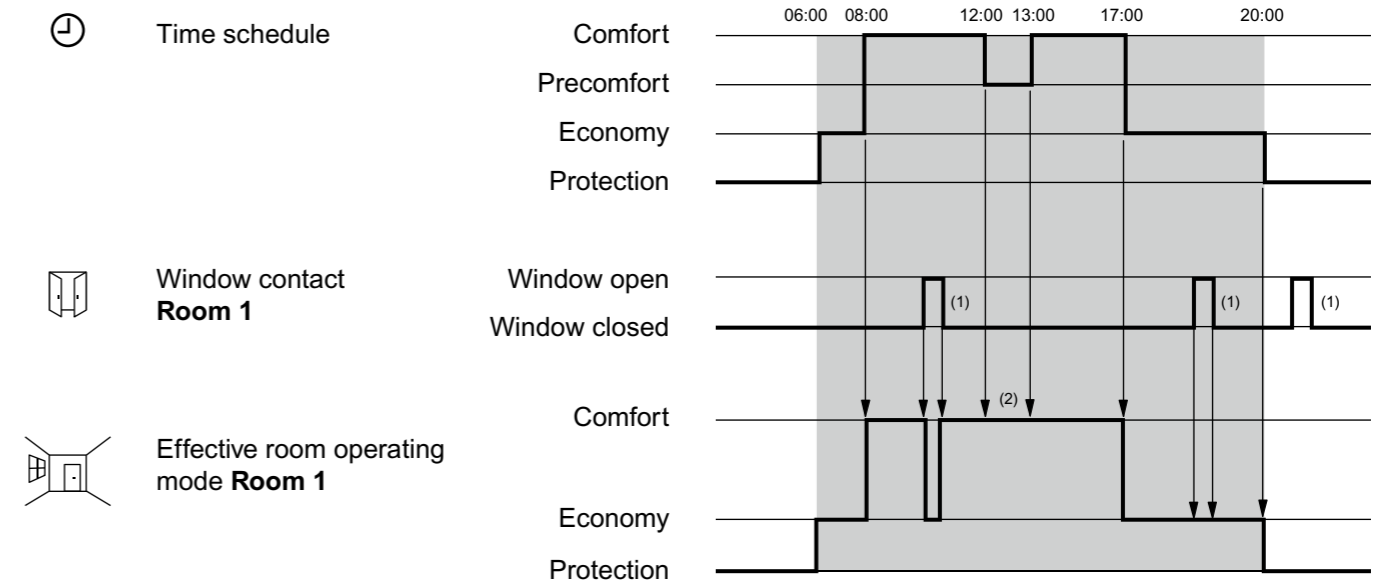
Time schedule

Window contact **Room 1**

Effective room operating mode **Room 1**

06:00 08:00 12:00 13:00 17:00 20:00

Comfort
Precomfort
Economy
Protection

Window open
Window closed

(1) (1) (1)

Comfort
Economy
Protection

(2)